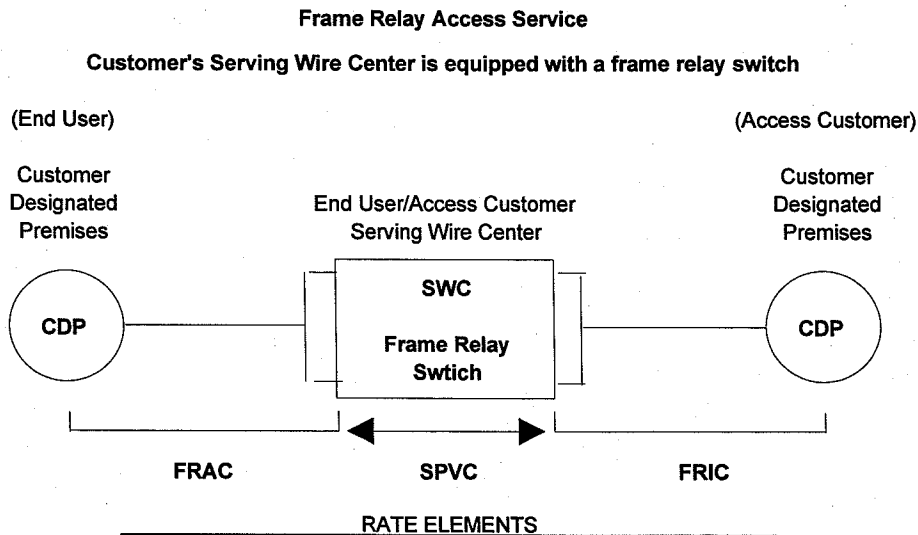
Frame Relay Access Service

Customer's Serving Wire Center is equipped with a frame relay switch

(End User)

(Access Customer)

Customer Designated Premises

End User/Access Customer Serving Wire Center

Customer Designated Premises

CDP

SWC

Frame Relay Swtich

CDP

FRAC

SPVC

FRIC

RATE ELEMENTS